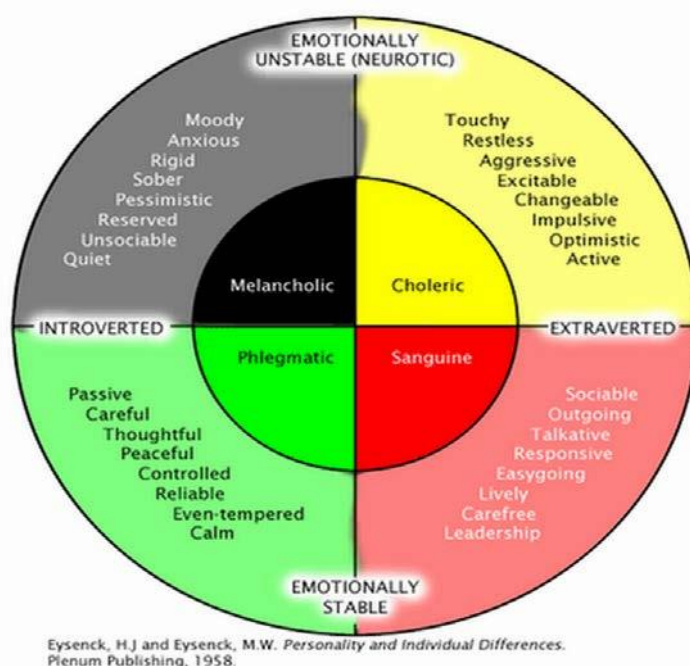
EMOTIONALLY UNSTABLE (NEUROTIC)

Moody
Anxious
Rigid
Sober
Pessimistic
Reserved
Unsociable
Quiet

Touchy
Restless
Aggressive
Excitable
Changeable
Impulsive
Optimistic
Active

Melancholic

Choleric

INTROVERTED

EXTRAVERTED

Phlegmatic

Sanguine

Passive
Careful
Thoughtful
Peaceful
Controlled
Reliable
Even-tempered
Calm

Sociable
Outgoing
Talkative
Responsive
Easygoing
Lively
Carefree
Leadership

EMOTIONALLY STABLE

Eysenck, H.J and Eysenck, M.W. Personality and Individual Differences. Plenum Publishing, 1958.